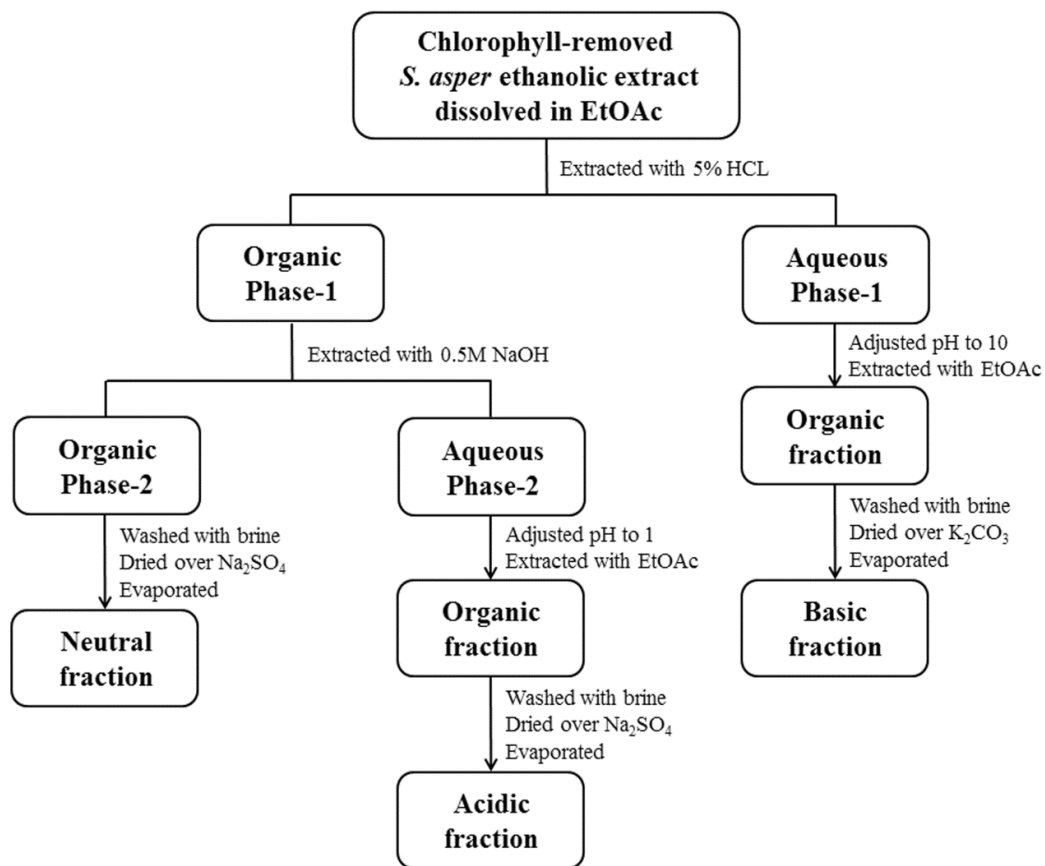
Chlorophyll-removed S. asper ethanolic extract dissolved in EtOAc

Extracted with 5% HCL

Organic Phase-1

Aqueous Phase-1

Extracted with 0.5M NaOH

Adjusted pH to 10
Extracted with EtOAc

Organic Phase-2

Aqueous Phase-2

Organic fraction

Washed with brine
Dried over $K_2CO_3$
Evaporated

Washed with brine
Dried over $Na_2SO_4$
Evaporated

Adjusted pH to 1
Extracted with EtOAc

Basic fraction

Neutral fraction

Organic fraction

Washed with brine
Dried over $Na_2SO_4$
Evaporated

Acidic fraction